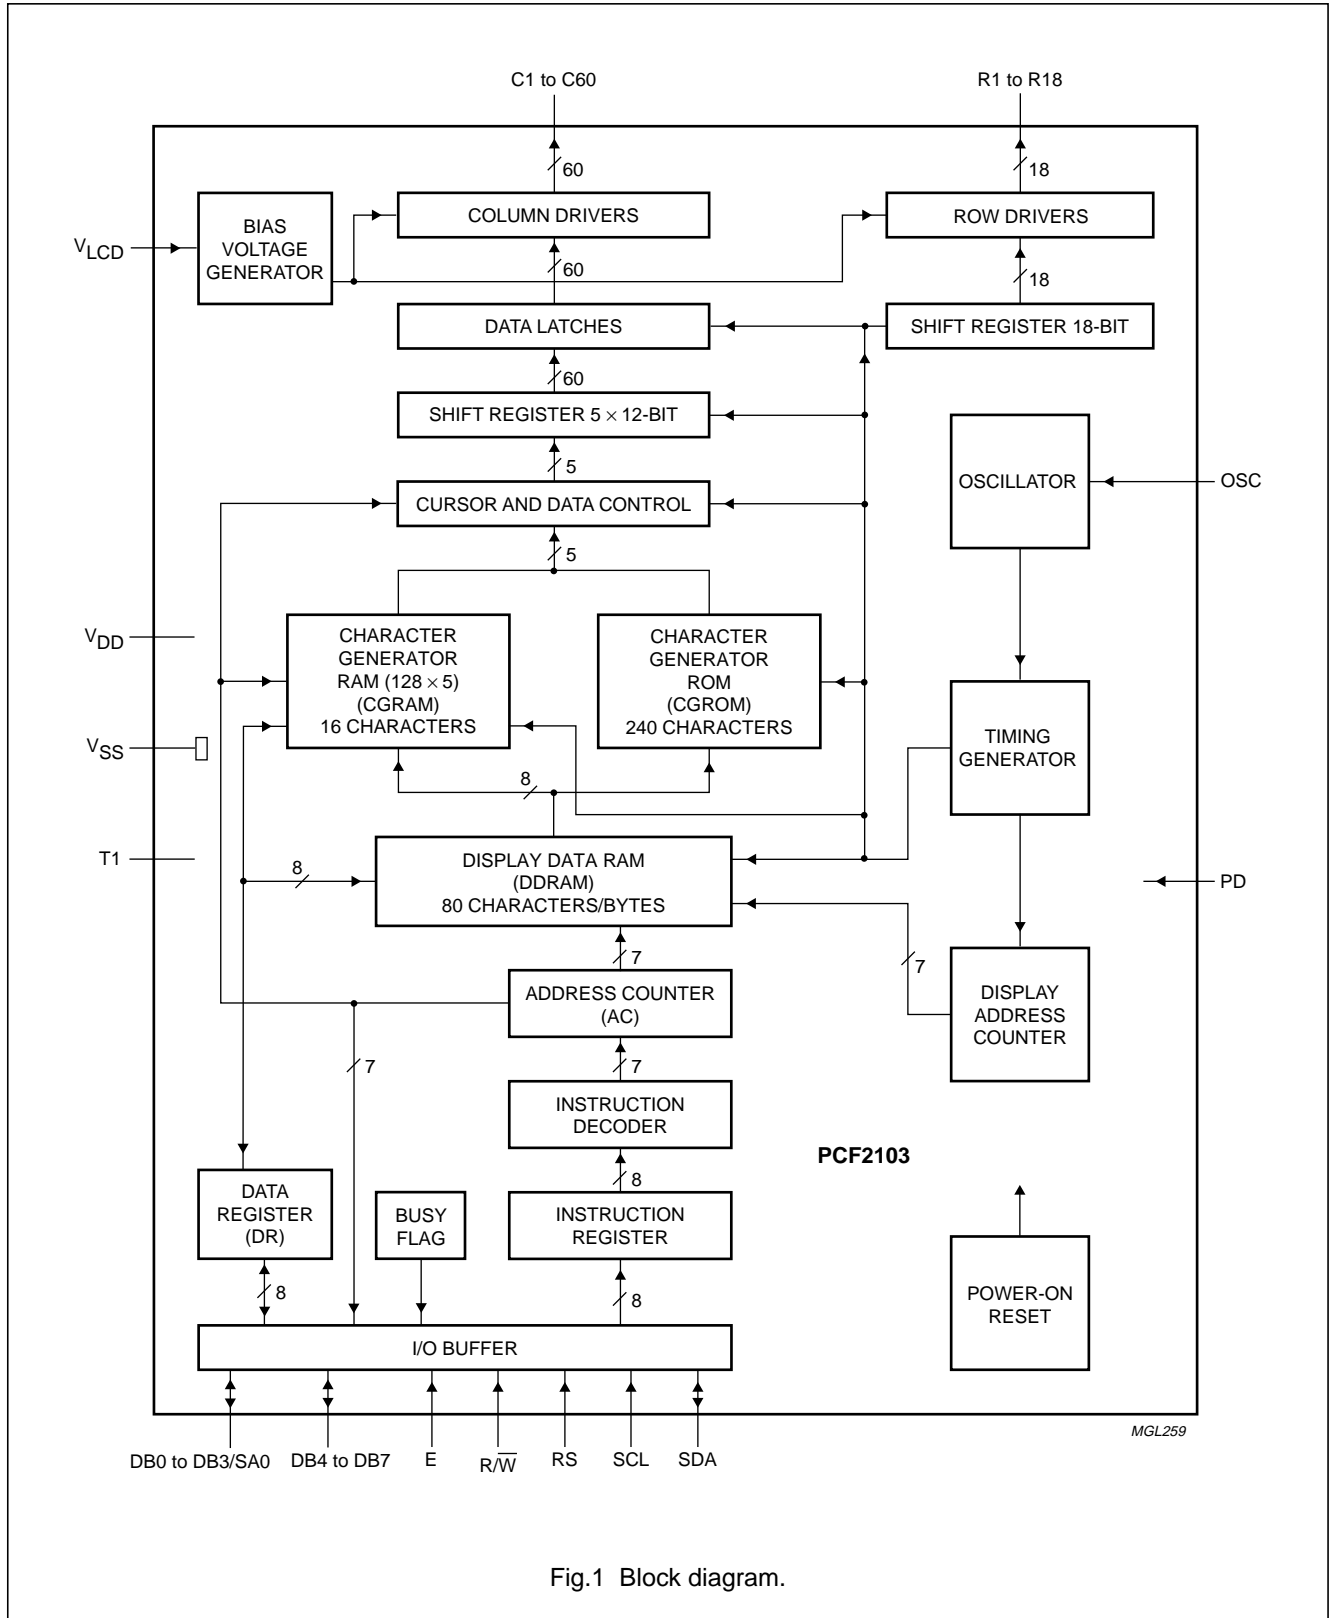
C1 to C60

R1 to R18

60

18

$V_{LCD}$

BIAS VOLTAGE GENERATOR

COLUMN DRIVERS

ROW DRIVERS

60

18

DATA LATCHES

SHIFT REGISTER 18-BIT

60

SHIFT REGISTER 5 $\times$ 12-BIT

5

OSCILLATOR

OSC

CURSOR AND DATA CONTROL

5

$V_{DD}$

CHARACTER GENERATOR RAM (128 $\times$ 5) (CGRAM) 16 CHARACTERS

CHARACTER GENERATOR ROM (CGROM) 240 CHARACTERS

TIMING GENERATOR

$V_{SS}$

8

T1

8

DISPLAY DATA RAM (DDRAM) 80 CHARACTERS/BYTES

PD

7

7

ADDRESS COUNTER (AC)

DISPLAY ADDRESS COUNTER

7

7

INSTRUCTION DECODER

PCF2103

8

DATA REGISTER (DR)

BUSY FLAG

INSTRUCTION REGISTER

8

8

POWER-ON RESET

I/O BUFFER

MGL259

DB0 to DB3/SA0

DB4 to DB7

E

R/$\overline{W}$

RS

SCL

SDA

Fig.1 Block diagram.